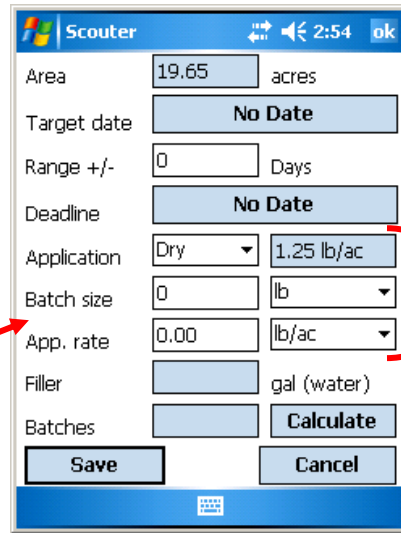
Scouter 2:54 ok

Area 19.65 acres

Target date No Date

Range +/- 0 Days

Deadline No Date

Application Dry 1.25 lb/ac

Batch size 0 lb

App. rate 0.00 lb/ac

Filler gal (water)

Batches Calculate

Save Cancel